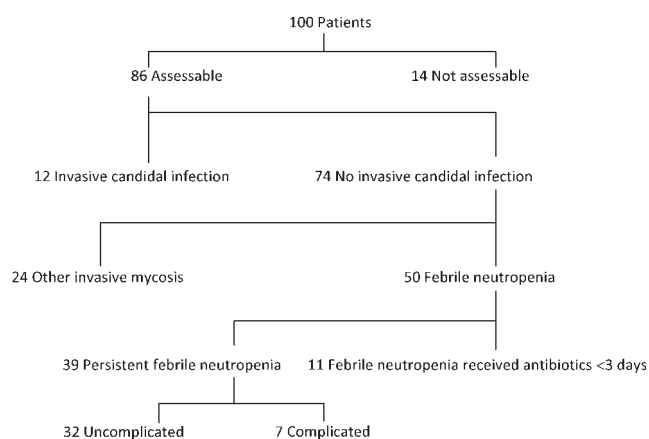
100 Patients

86 Assessable

14 Not assessable

12 Invasive candidal infection

74 No invasive candidal infection

24 Other invasive mycosis

50 Febrile neutropenia

39 Persistent febrile neutropenia

11 Febrile neutropenia received antibiotics <3 days

32 Uncomplicated

7 Complicated